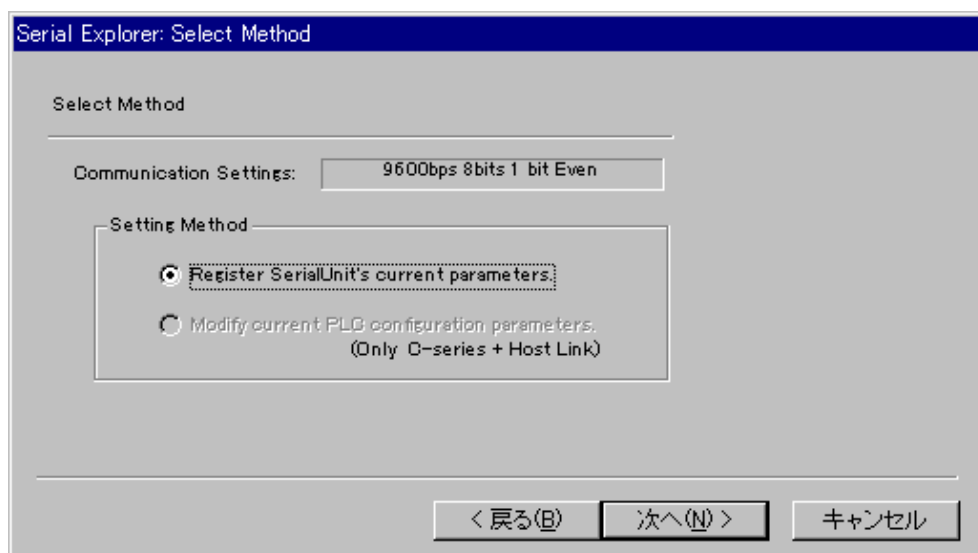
Serial Explorer: Select Method

Select Method

Communication Settings: 9600bps 8bits 1 bit Even

Setting Method

Register SerialUnit's current parameters.

Modify current PLC configuration parameters.
(Only C-series + Host Link)

< 戻る(B)

次へ(N) >

キャンセル